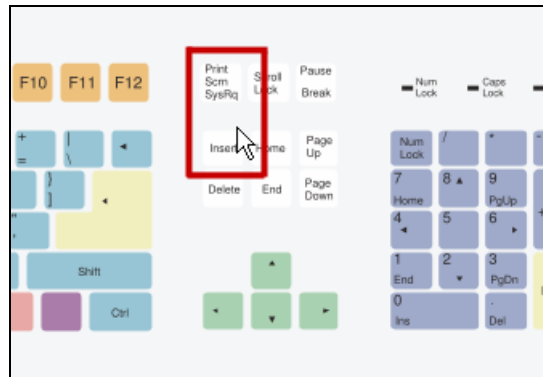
F10 F11 F12

Print Scrn SysRq
Scroll Lock
Pause Break

Num Lock
Caps Lock

+ =
| \
◂

Insert
Home
Page Up

Num Lock
/
*

}
]
◂

Delete
End
Page Down

7 Home
8 ▴
9 PgUp

"
'

4 ◂
5
6 ▸

Shift

▴

1 End
2 ▾
3 PgDn

Ctrl

◂
▾
▸

0 Ins
. Del